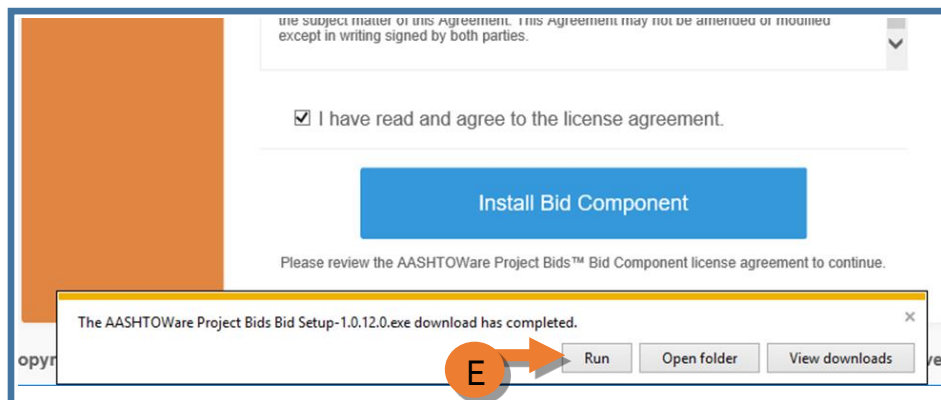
the subject matter of this Agreement. This Agreement may not be amended or modified except in writing signed by both parties.

I have read and agree to the license agreement.

Install Bid Component

Please review the AASHTOWare Project Bids™ Bid Component license agreement to continue.

The AASHTOWare Project Bids Bid Setup-1.0.12.0.exe download has completed.

×

opyr

Run

Open folder

View downloads

E